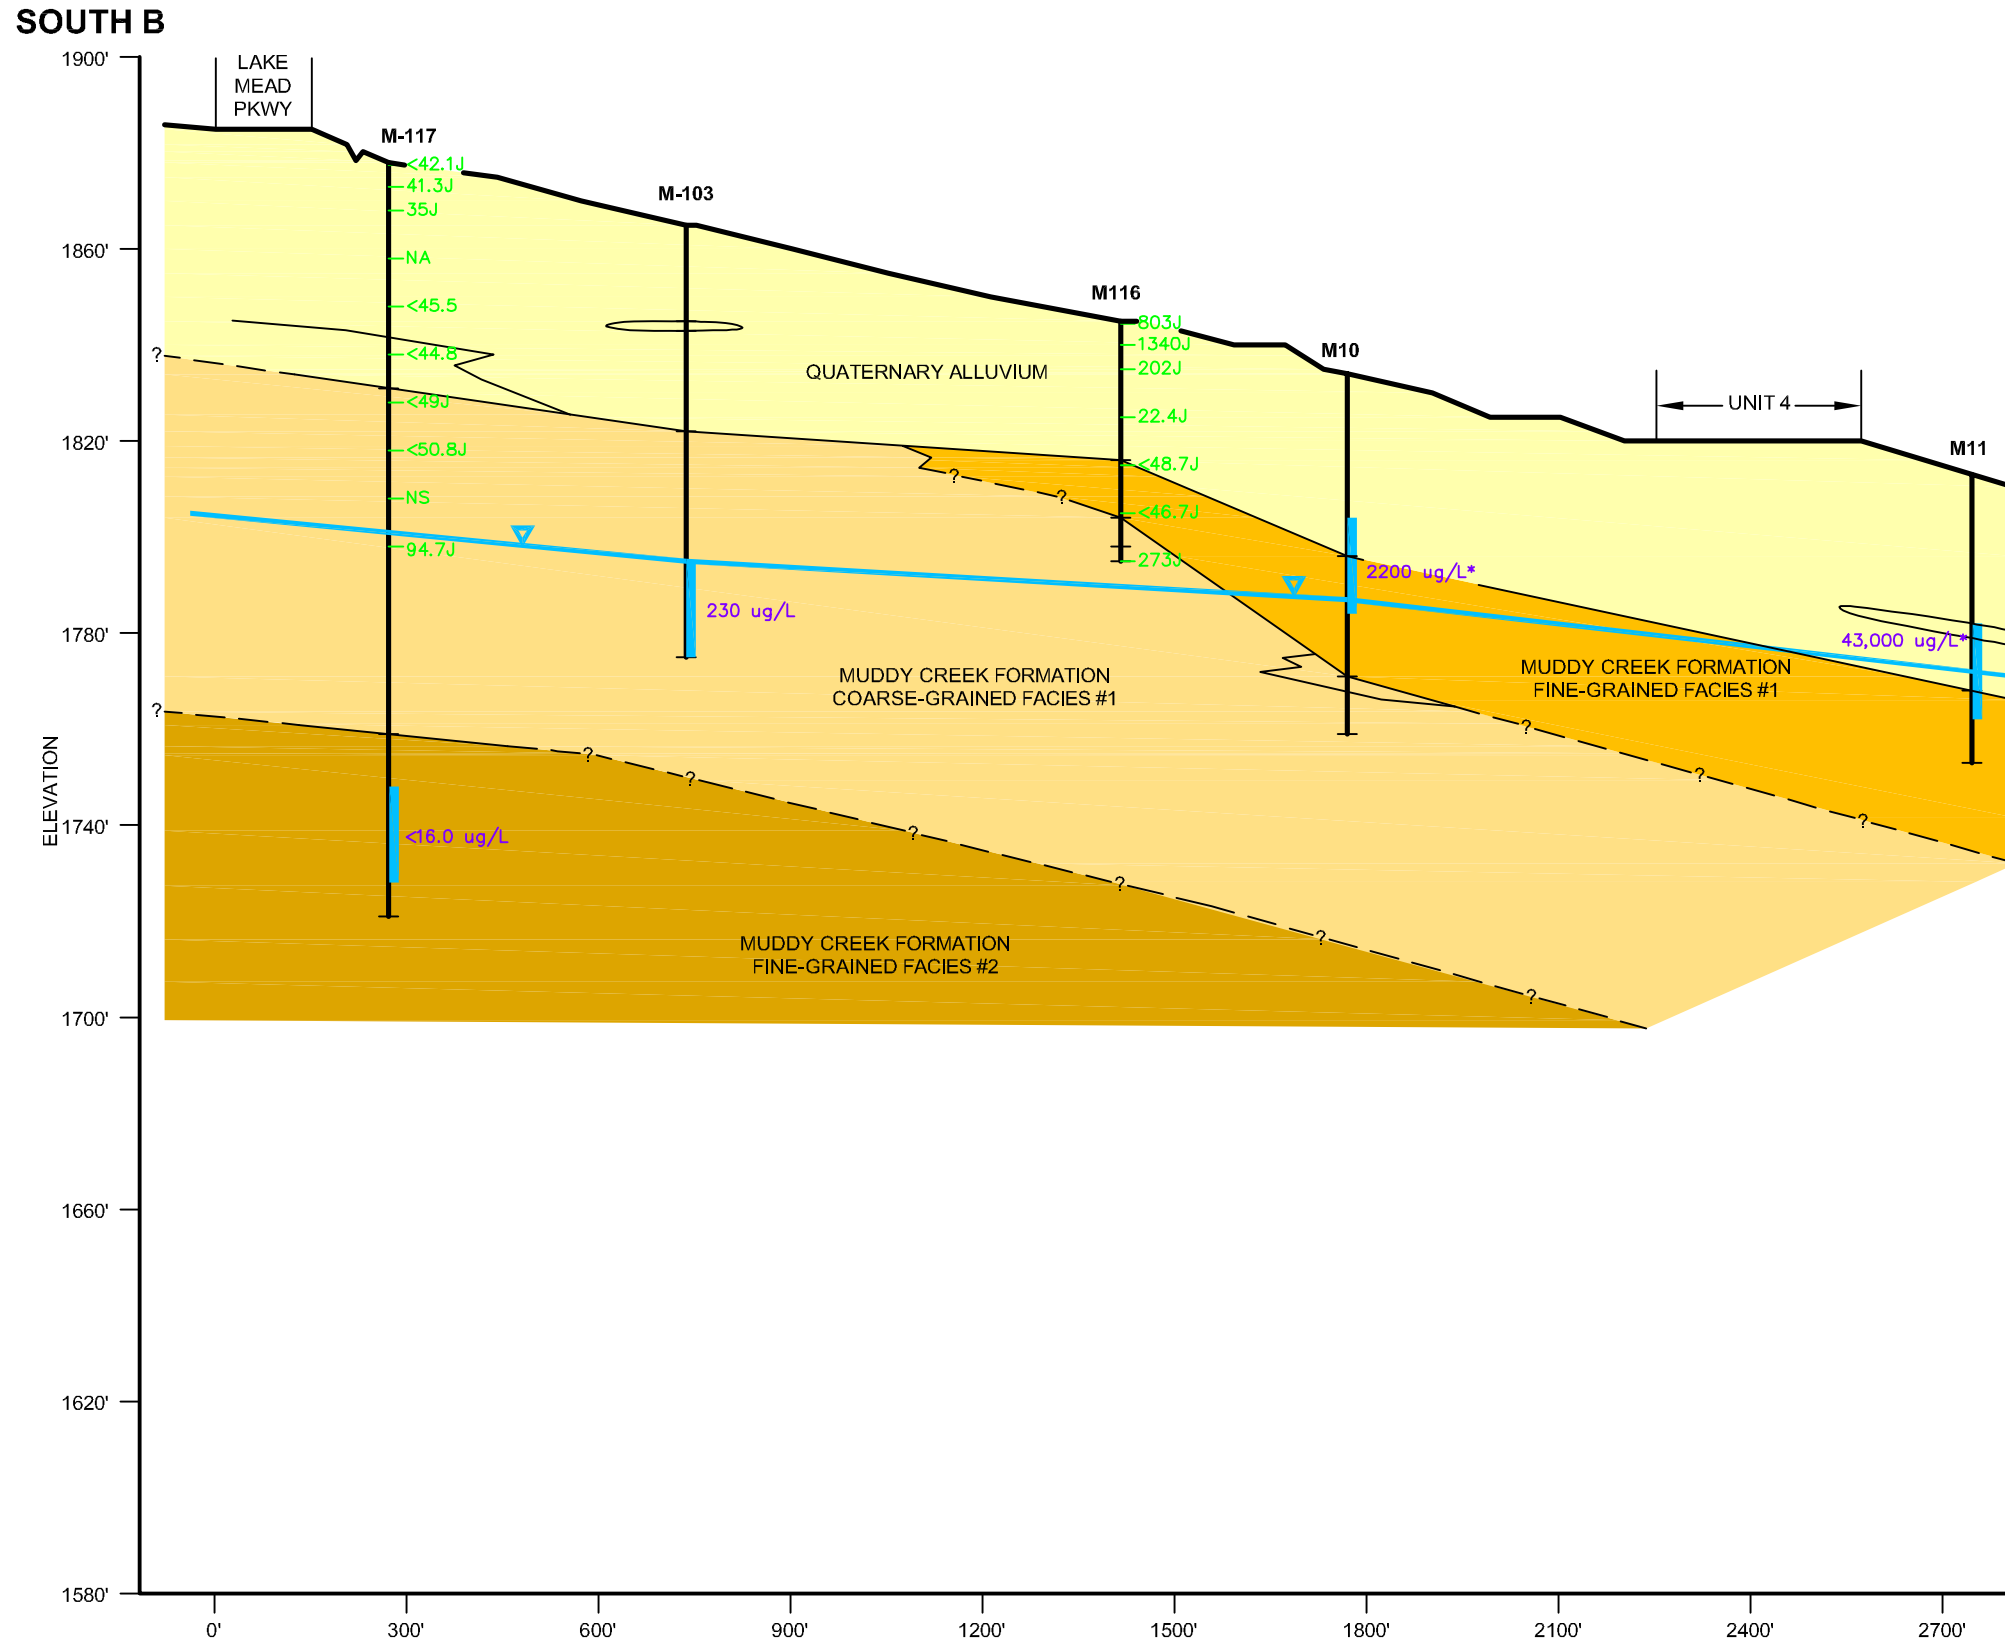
SOUTH B

1900'
1860'
1820'
1780'
1740'
1700'
1660'
1620'
1580'

ELEVATION

LAKE MEAD PKWY

M-117
<42.1J
41.3J
35J
NA
<45.5
<44.8
<49J
<50.8J
NS
94.7J
<16.0 ug/L

M-103
230 ug/L

M116
803J
1340J
202J
22.4J
<48.7J
<46.7J
273J

M10
2200 ug/L*

UNIT 4

M11
43,000 ug/L*

QUATERNARY ALLUVIUM

MUDDY CREEK FORMATION
COARSE-GRAINED FACIES #1

MUDDY CREEK FORMATION
FINE-GRAINED FACIES #1

MUDDY CREEK FORMATION
FINE-GRAINED FACIES #2

?
?
?
?
?
?
?
?
?
?
?
?
?

0'
300'
600'
900'
1200'
1500'
1800'
2100'
2400'
2700'